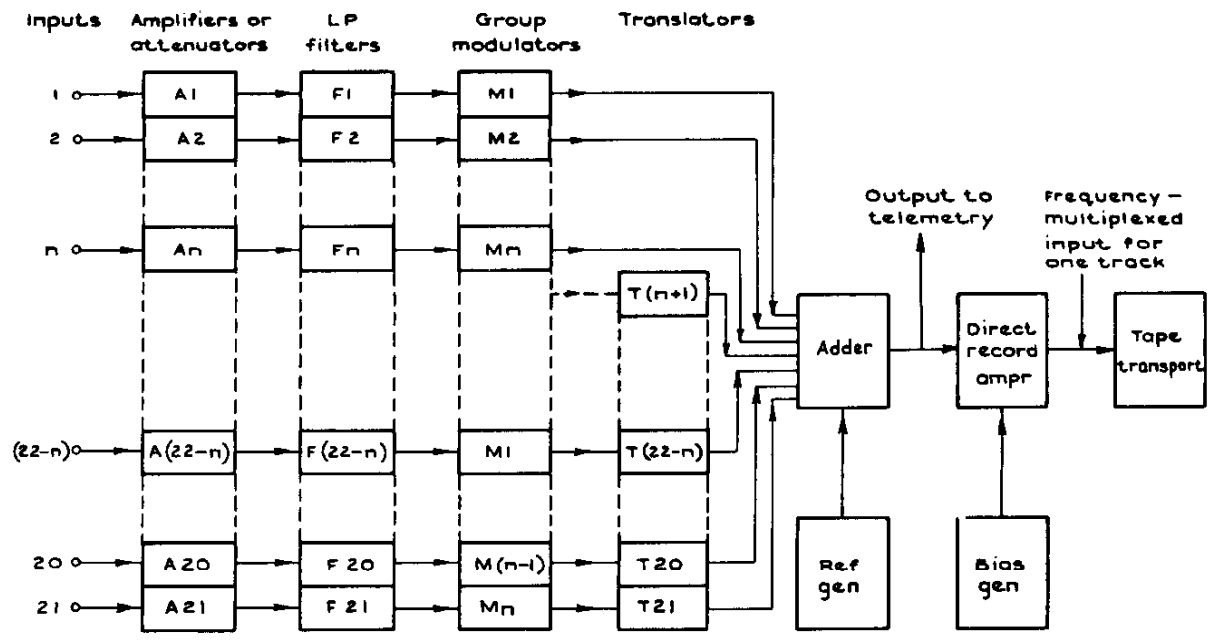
Inputs
Amplifiers or attenuators
LP filters
Group modulators
Translators

1
2
n
(22-n)
20
21

A1
A2
An
A(22-n)
A20
A21

F1
F2
Fn
F(22-n)
F20
F21

M1
M2
Mn
M1
M(n-1)
Mn

T(n+1)
T(22-n)
T20
T21

Adder
Output to telemetry
Direct record ampr
Frequency — multiplexed input for one track
Tape transport
Ref gen
Bias gen